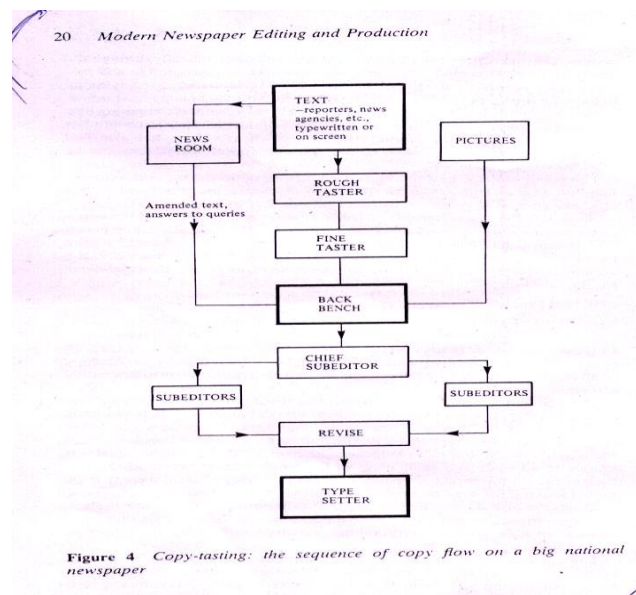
20 Modern Newspaper Editing and Production

TEXT —reporters, news agencies, etc., typewritten or on screen

NEWS ROOM

PICTURES

ROUGH TASTER

Amended text, answers to queries

FINE TASTER

BACK BENCH

CHIEF SUBEDITOR

SUBEDITORS

SUBEDITORS

REVISE

TYPE SETTER

Figure 4 Copy-tasting: the sequence of copy flow on a big national newspaper